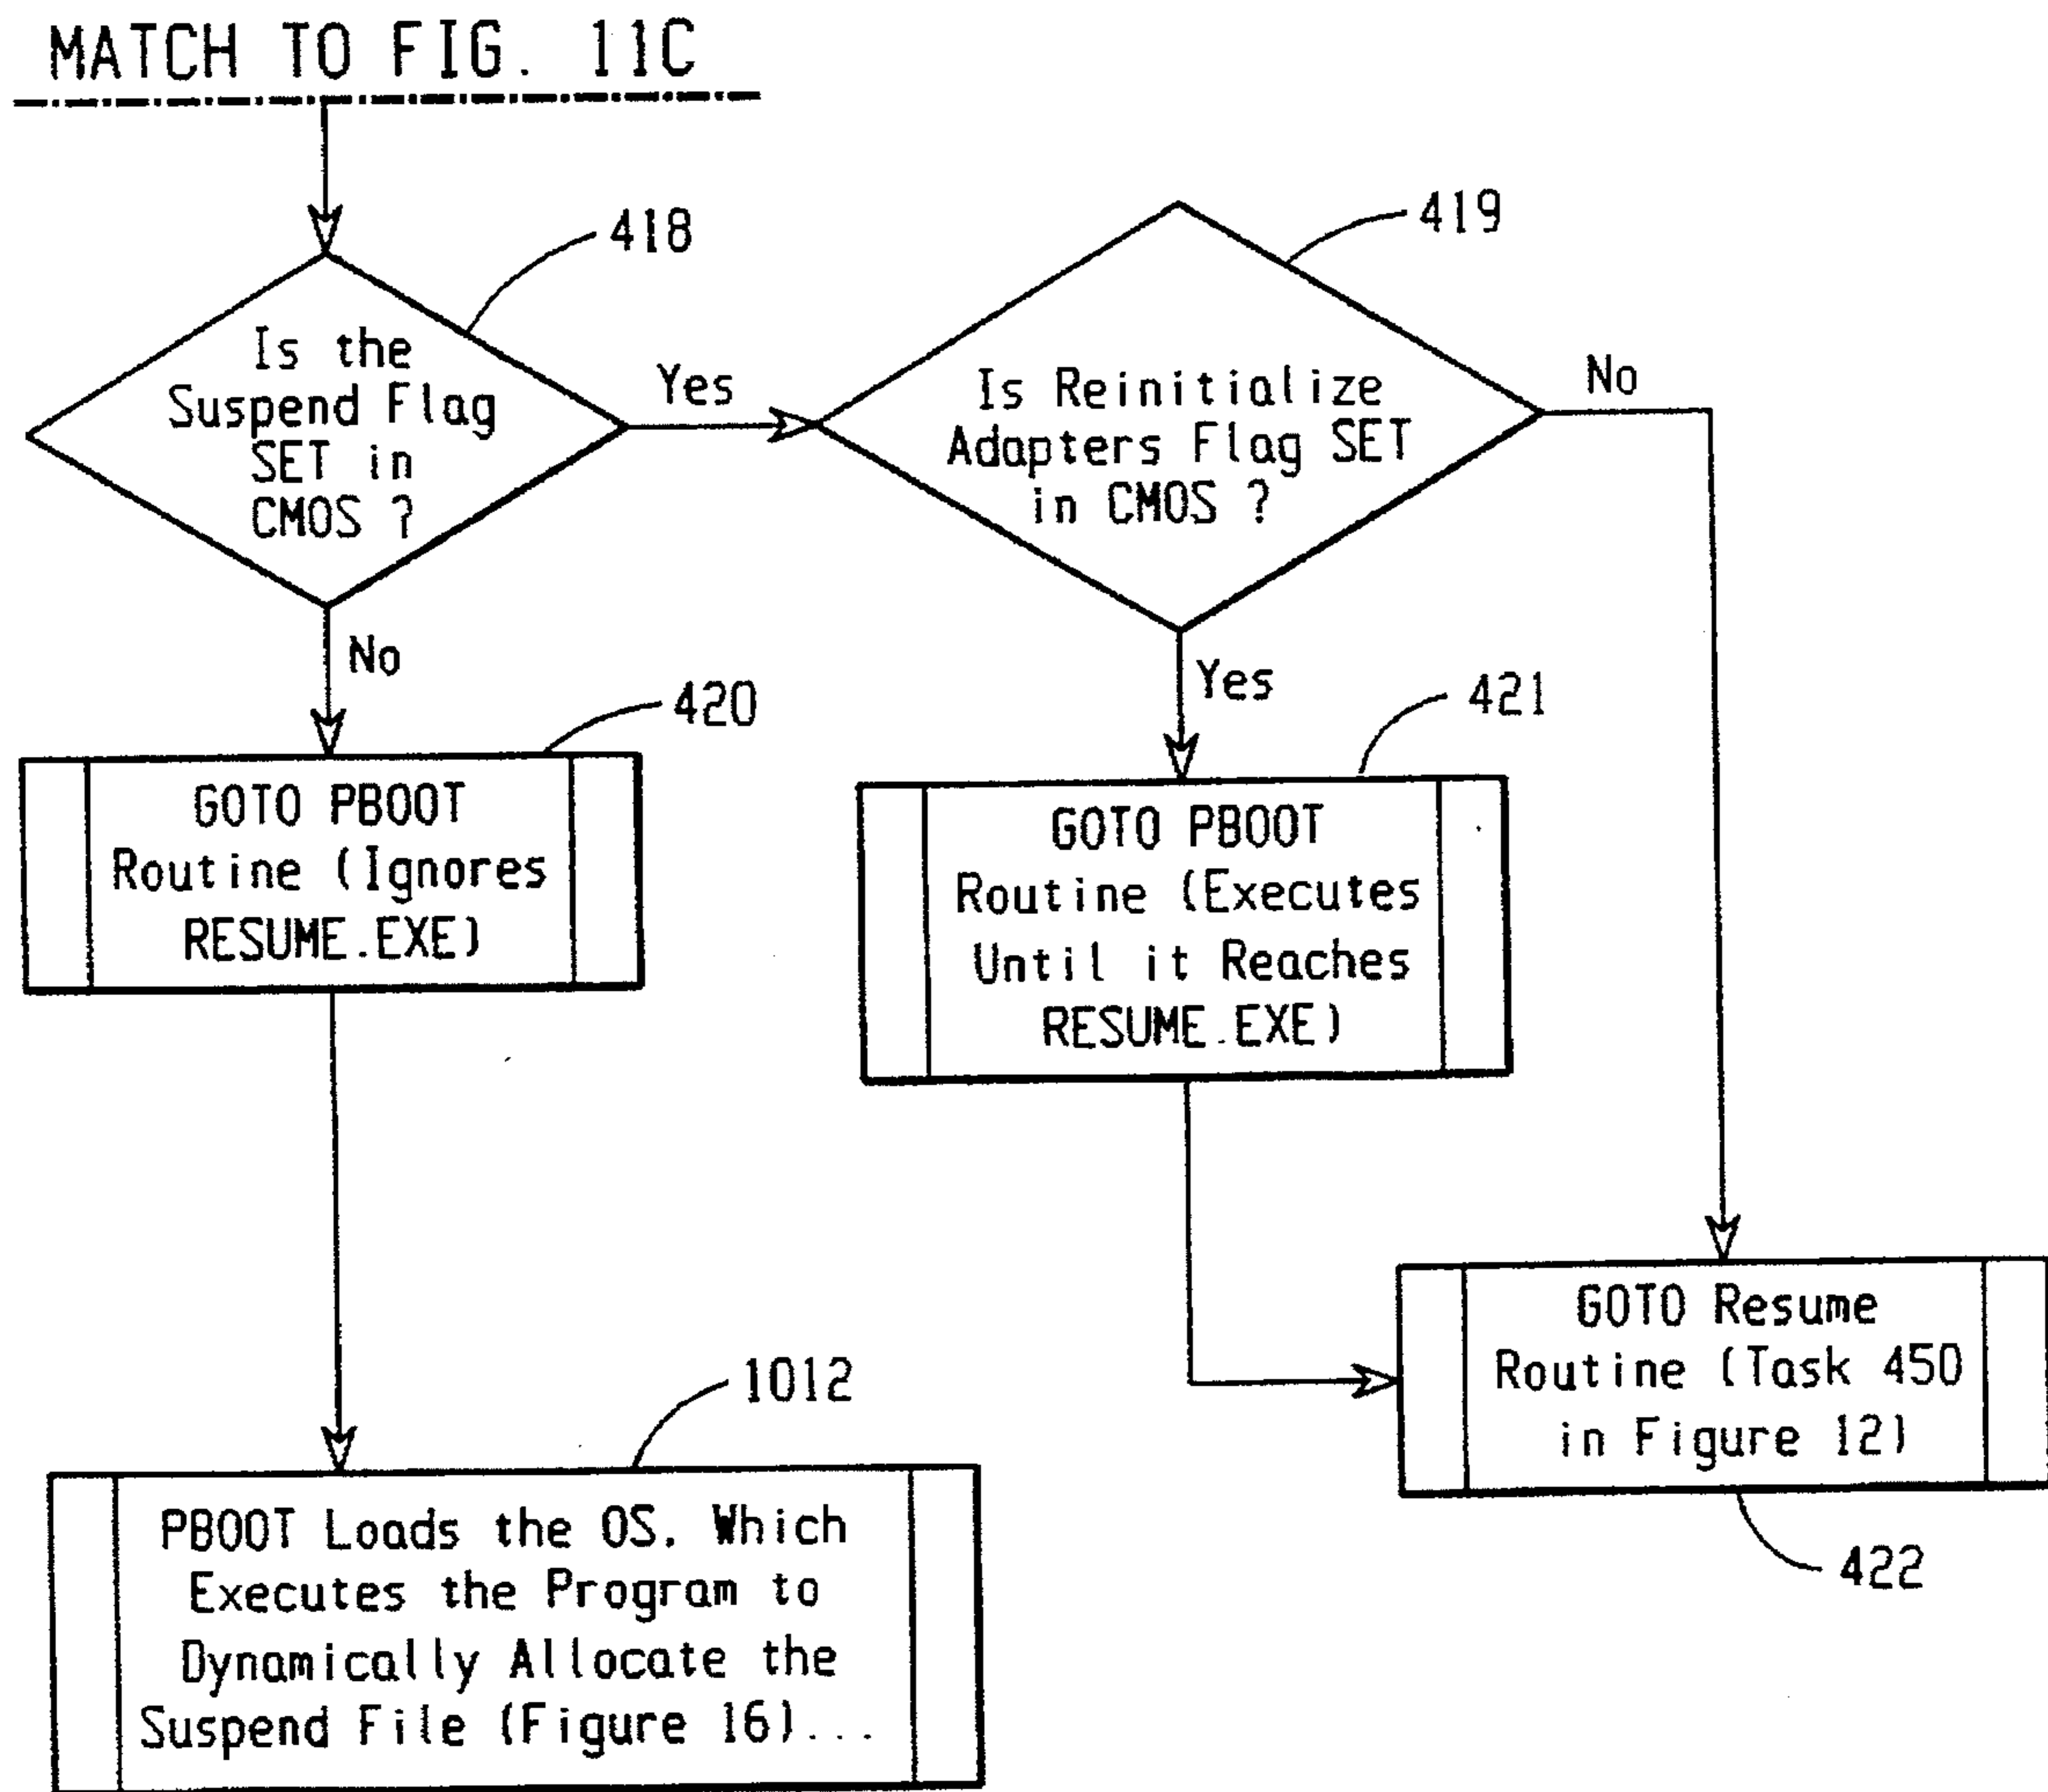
MATCH TO FIG. 11C

418

Is the Suspend Flag SET in CMOS ?

Yes

419

Is Reinitialize Adapters Flag SET in CMOS ?

No

No

420

GOTO PBOOT Routine (Ignores RESUME.EXE)

Yes

421

GOTO PBOOT Routine (Executes Until it Reaches RESUME.EXE)

GOTO Resume Routine (Task 450 in Figure 12)

422

1012

PBOOT Loads the OS, Which Executes the Program to Dynamically Allocate the Suspend File (Figure 16)...